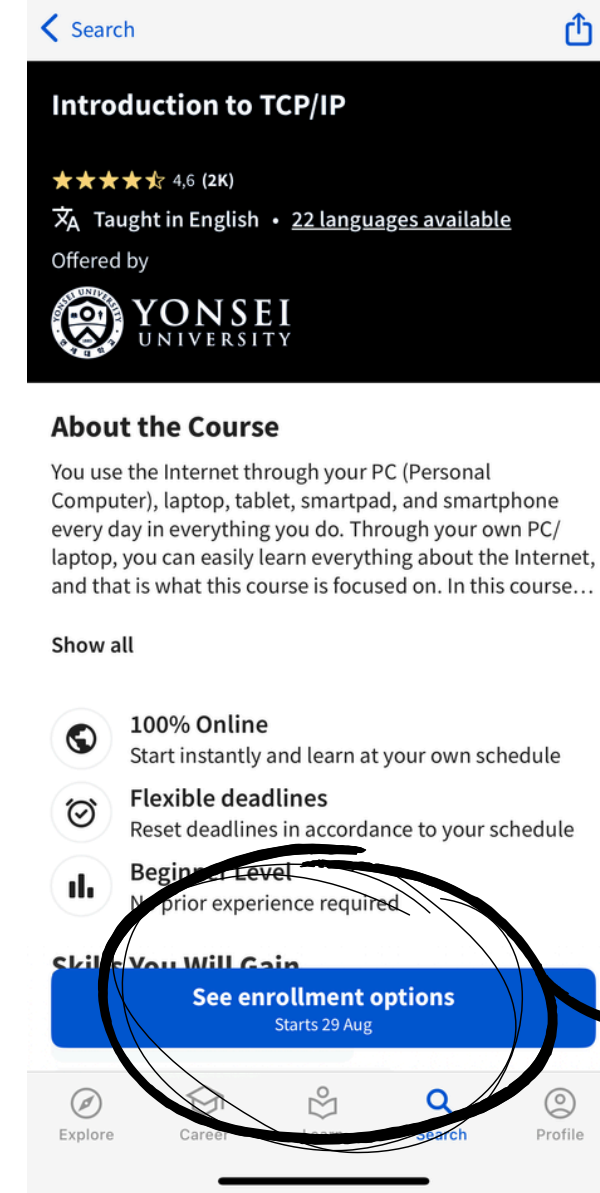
Search

Introduction to TCP/IP

4,6 (2K)

Taught in English • 22 languages available

Offered by

YONSEI UNIVERSITY

About the Course

You use the Internet through your PC (Personal Computer), laptop, tablet, smartpad, and smartphone every day in everything you do. Through your own PC/laptop, you can easily learn everything about the Internet, and that is what this course is focused on. In this course…

Show all

100% Online
Start instantly and learn at your own schedule

Flexible deadlines
Reset deadlines in accordance to your schedule

Beginner Level
No prior experience required

Skills You Will Gain

See enrollment options
Starts 29 Aug

Explore Career Learn Search Profile